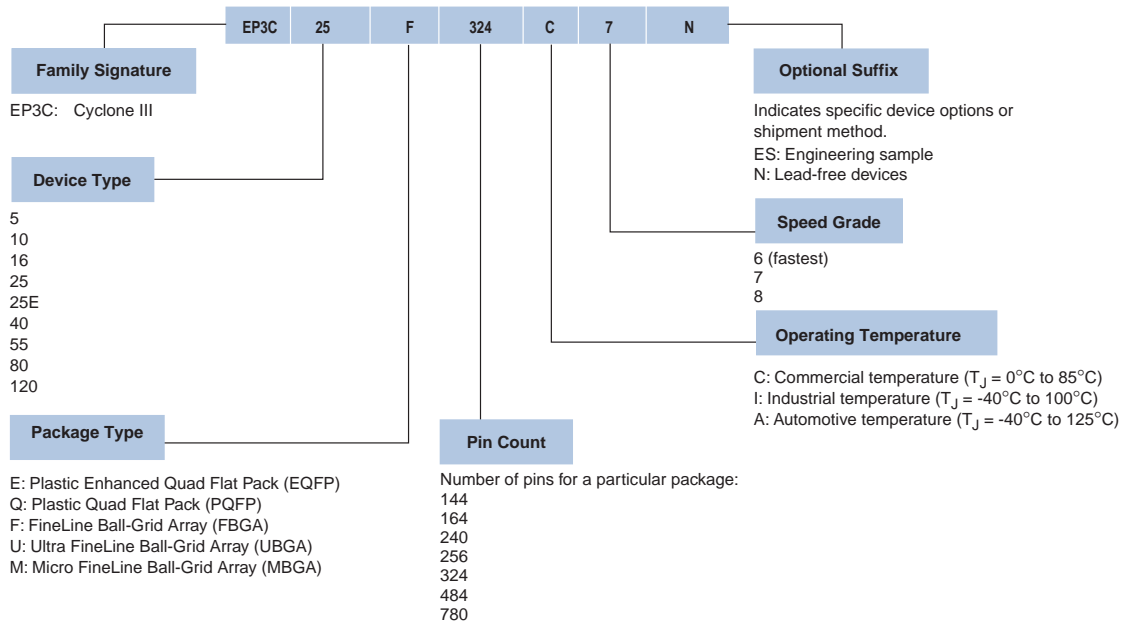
| EP3C | 25 | F | 324 | C | 7 | N |
|---|---|---|---|---|---|---|

Family Signature

EP3C: Cyclone III

Device Type

5
10
16
25
25E
40
55
80
120

Package Type

E: Plastic Enhanced Quad Flat Pack (EQFP)
Q: Plastic Quad Flat Pack (PQFP)
F: FineLine Ball-Grid Array (FBGA)
U: Ultra FineLine Ball-Grid Array (UBGA)
M: Micro FineLine Ball-Grid Array (MBGA)

Pin Count

Number of pins for a particular package:
144
164
240
256
324
484
780

Optional Suffix

Indicates specific device options or shipment method.
ES: Engineering sample
N: Lead-free devices

Speed Grade

6 (fastest)
7
8

Operating Temperature

C: Commercial temperature ($T_J$ = 0°C to 85°C)
I: Industrial temperature ($T_J$ = -40°C to 100°C)
A: Automotive temperature ($T_J$ = -40°C to 125°C)